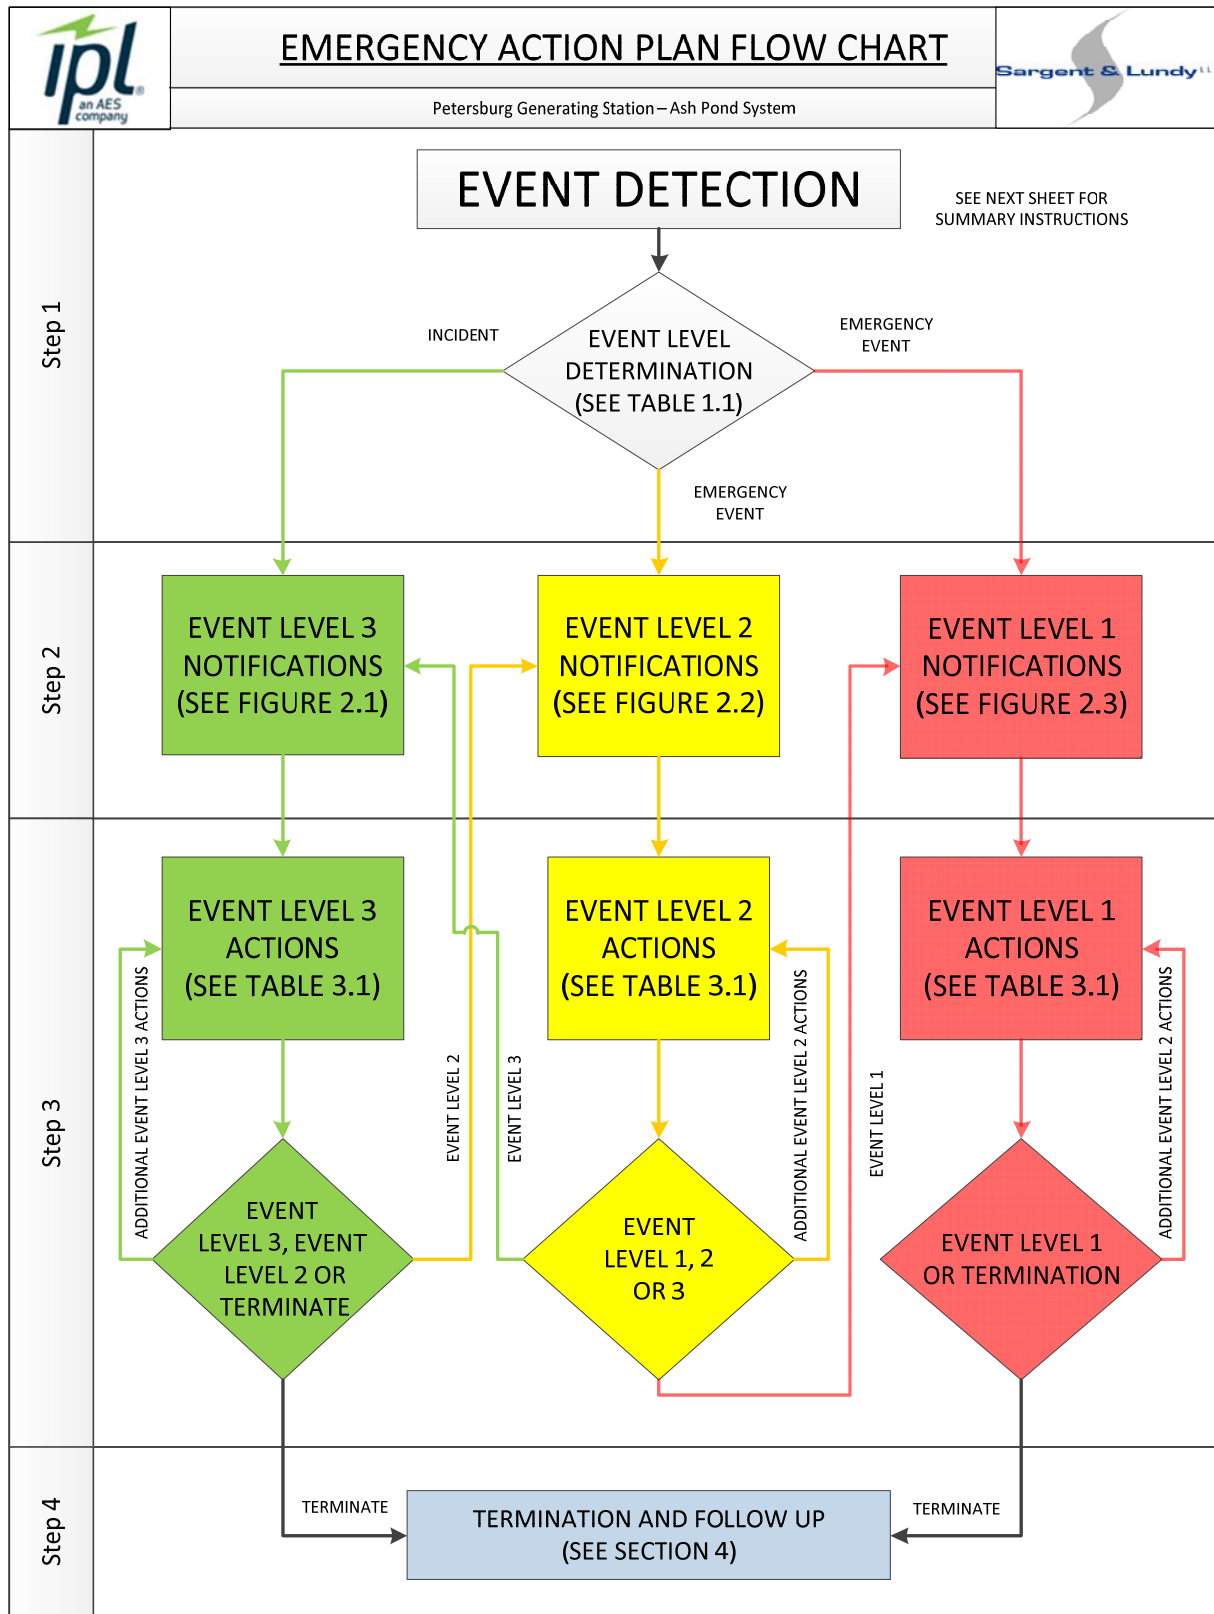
ipl an AES company

EMERGENCY ACTION PLAN FLOW CHART

Petersburg Generating Station – Ash Pond System

Sargent & Lundy

Step 1

EVENT DETECTION

SEE NEXT SHEET FOR SUMMARY INSTRUCTIONS

INCIDENT

EVENT LEVEL DETERMINATION (SEE TABLE 1.1)

EMERGENCY EVENT

EMERGENCY EVENT

Step 2

EVENT LEVEL 3 NOTIFICATIONS (SEE FIGURE 2.1)

EVENT LEVEL 2 NOTIFICATIONS (SEE FIGURE 2.2)

EVENT LEVEL 1 NOTIFICATIONS (SEE FIGURE 2.3)

Step 3

EVENT LEVEL 3 ACTIONS (SEE TABLE 3.1)

EVENT LEVEL 2 ACTIONS (SEE TABLE 3.1)

EVENT LEVEL 1 ACTIONS (SEE TABLE 3.1)

ADDITIONAL EVENT LEVEL 3 ACTIONS

EVENT LEVEL 2

EVENT LEVEL 3

ADDITIONAL EVENT LEVEL 2 ACTIONS

EVENT LEVEL 1

ADDITIONAL EVENT LEVEL 2 ACTIONS

EVENT LEVEL 3, EVENT LEVEL 2 OR TERMINATE

EVENT LEVEL 1, 2 OR 3

EVENT LEVEL 1 OR TERMINATION

Step 4

TERMINATE

TERMINATION AND FOLLOW UP (SEE SECTION 4)

TERMINATE